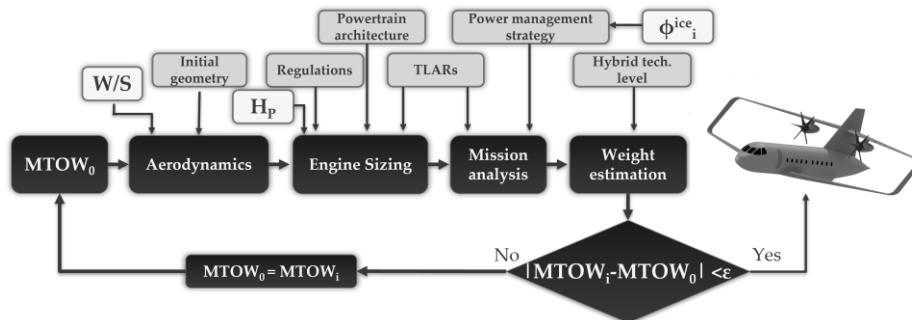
Powertrain architecture

Power management strategy

$\phi^{ice}_{i}$

Initial geometry

W/S

Regulations

TLARs

Hybrid tech. level

$H_P$

$MTOW_0$

Aerodynamics

Engine Sizing

Mission analysis

Weight estimation

No

Yes

$MTOW_0 = MTOW_i$

$|MTOW_i - MTOW_0| < \varepsilon$